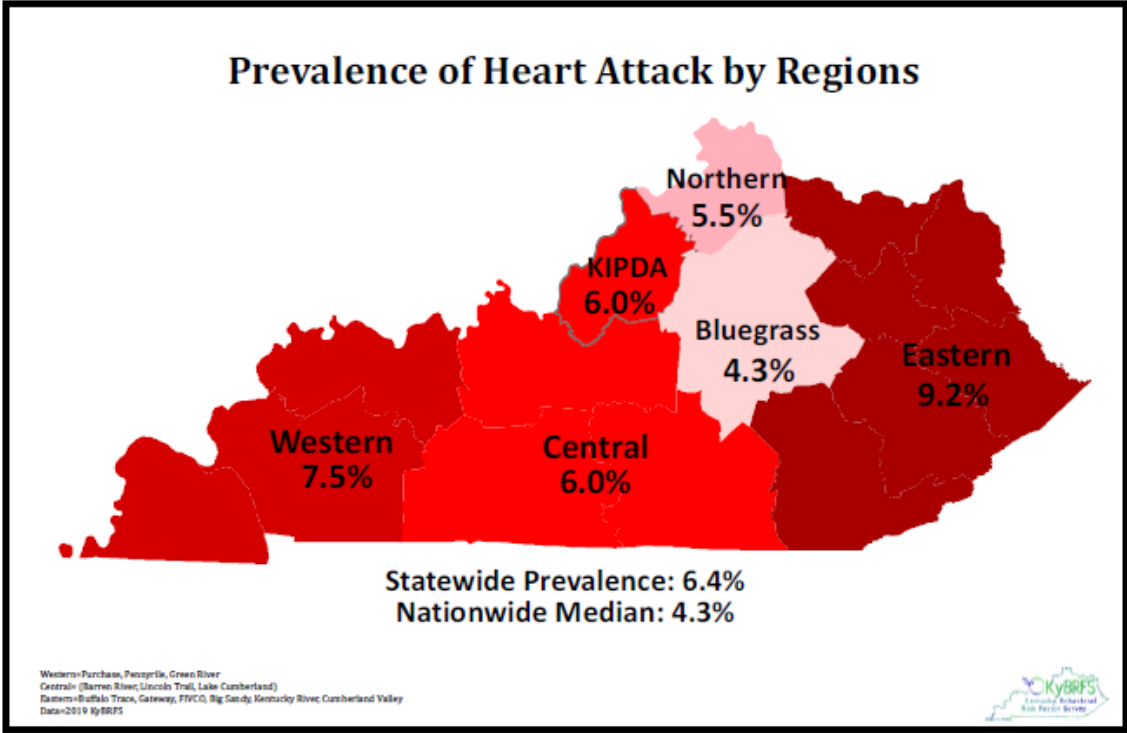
Prevalence of Heart Attack by Regions

Northern
5.5%

KIPDA
6.0%

Bluegrass
4.3%

Eastern
9.2%

Western
7.5%

Central
6.0%

Statewide Prevalence: 6.4%
Nationwide Median: 4.3%

Western=Purchase, Pennyrile, Green River
Central= (Barren River, Lincoln Trail, Lake Cumberland)
Eastern=Buffalo Trace, Gateway, FIVCO, Big Sandy, Kentucky River, Cumberland Valley
Data=2019 KyBRFS

KyBRFS
Kentucky Behavioral Risk Factor Survey